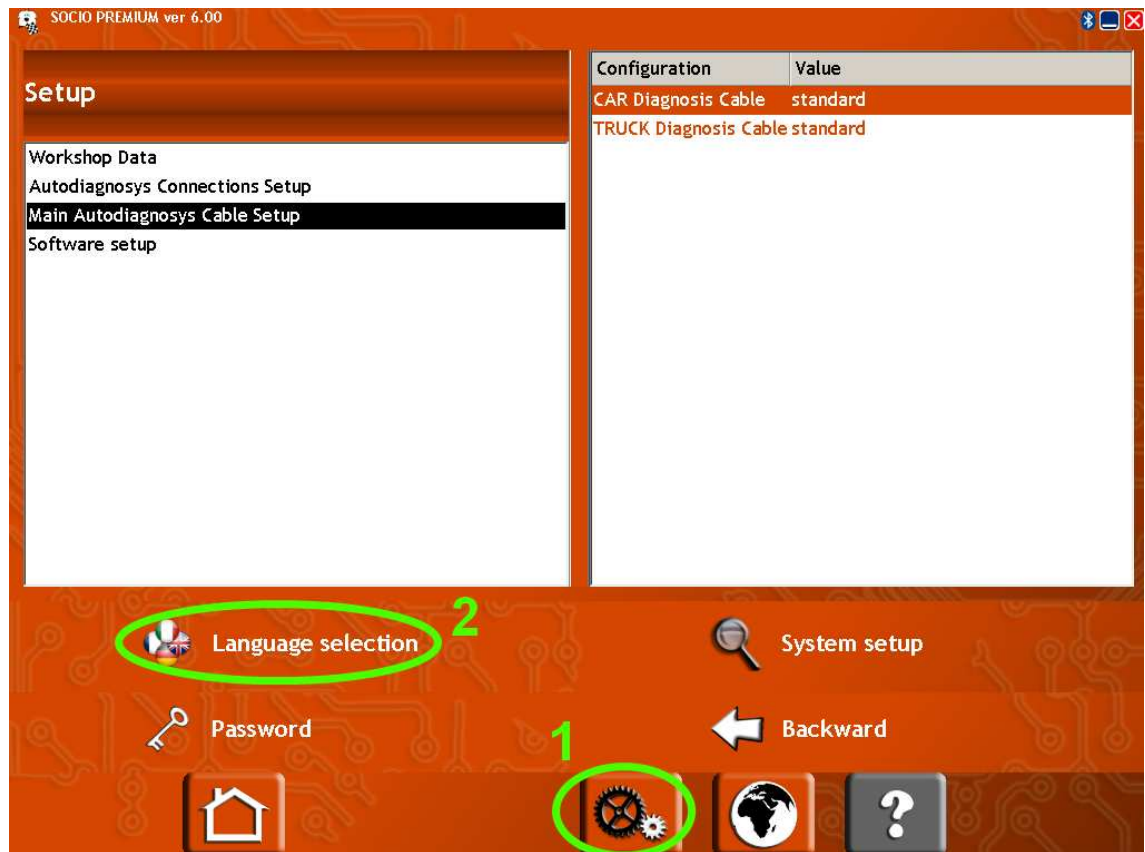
SOCIO PREMIUM ver 6.00

Setup

Workshop Data
Autodiagnosys Connections Setup
Main Autodiagnosys Cable Setup
Software setup

| Configuration | Value |
|---|---|
| CAR Diagnosis Cable | standard |
| TRUCK Diagnosis Cable | standard |

2

Language selection

System setup

Password

1

Backward

?